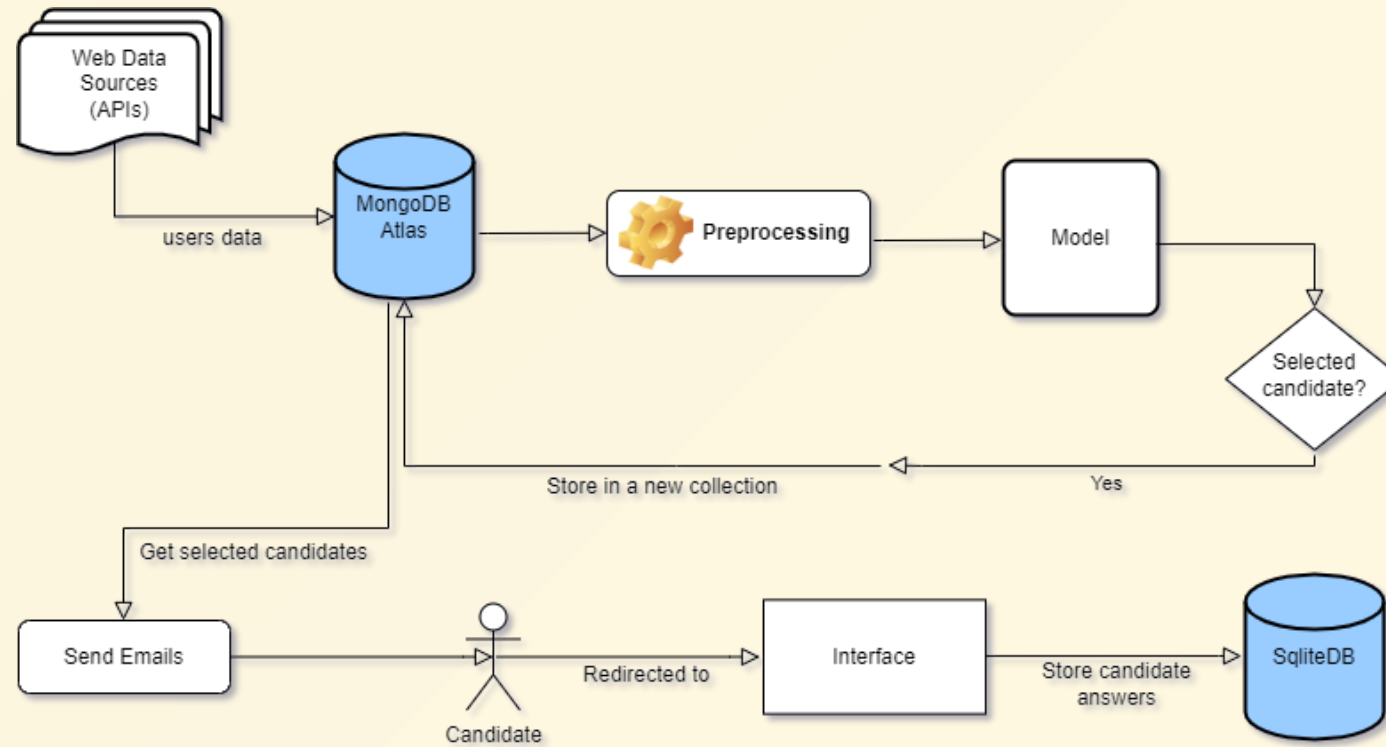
Web Data Sources (APIs)

users data

MongoDB Atlas

Preprocessing

Model

Selected candidate?

Yes

Store in a new collection

Get selected candidates

Send Emails

Candidate

Redirected to

Interface

Store candidate answers

SqliteDB